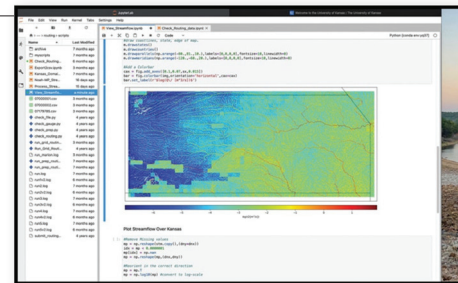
File Edit View Run Kernel Tabs Settings Help

Welcome to the University of Kansas | The University of Kansas

Name
Last Modified

archive
7 months ago

View_Streamflow.ipynb

Check_Routing_data.ipynb

Code

Python 3 (ipykernel)

Plot Streamflow Over Kansas